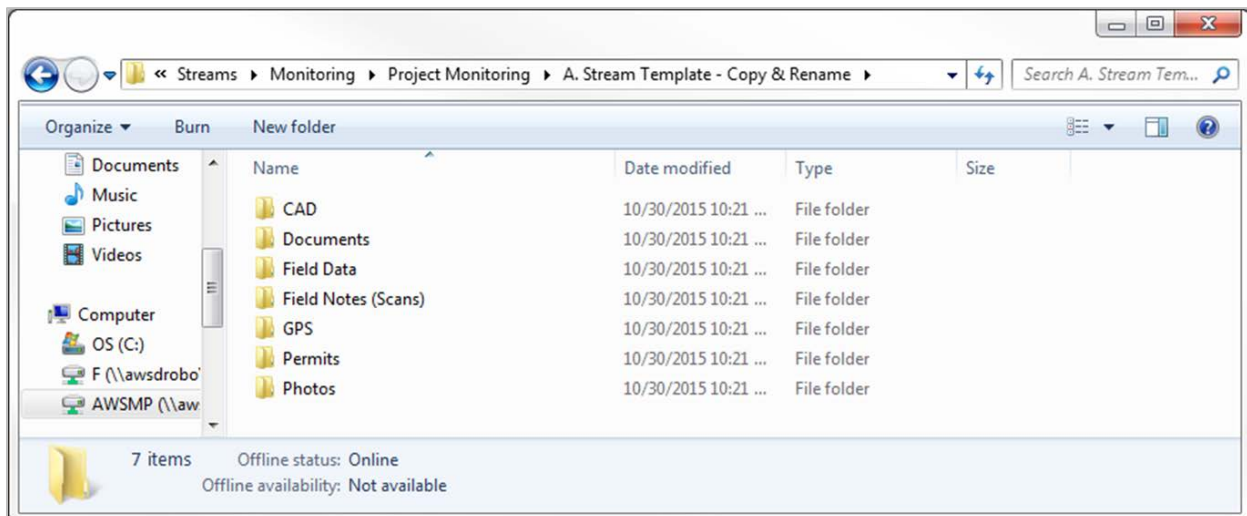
« Streams ▸ Monitoring ▸ Project Monitoring ▸ A. Stream Template - Copy & Rename ▸

Search A. Stream Tem...

Organize ▾ Burn New folder

Documents
Music
Pictures
Videos

Computer
OS (C:)
F (\\awsdrobo'
AWSMP (\\aw

| Name | Date modified | Type | Size |
|---|---|---|---|
| CAD | 10/30/2015 10:21 ... | File folder | |
| Documents | 10/30/2015 10:21 ... | File folder | |
| Field Data | 10/30/2015 10:21 ... | File folder | |
| Field Notes (Scans) | 10/30/2015 10:21 ... | File folder | |
| GPS | 10/30/2015 10:21 ... | File folder | |
| Permits | 10/30/2015 10:21 ... | File folder | |
| Photos | 10/30/2015 10:21 ... | File folder | |

7 items Offline status: Online
Offline availability: Not available